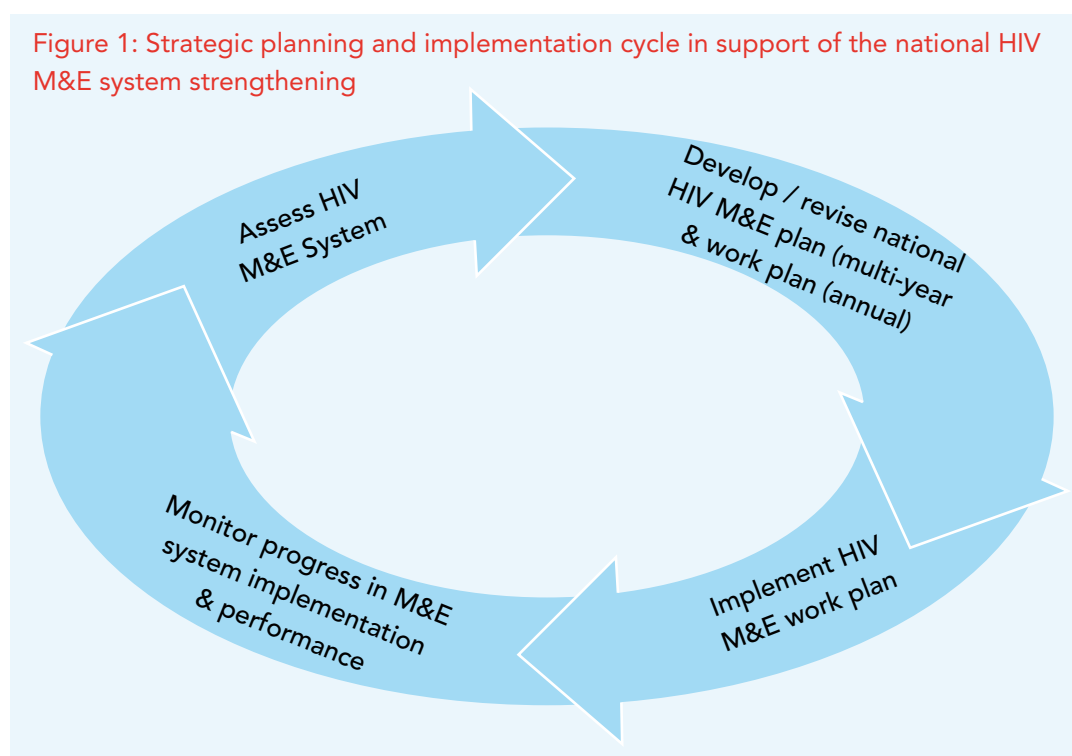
Figure 1: Strategic planning and implementation cycle in support of the national HIV M&E system strengthening

Assess HIV M&E System

Develop / revise national HIV M&E plan (multi-year & work plan (annual)

Implement HIV M&E work plan

Monitor progress in M&E system implementation & performance